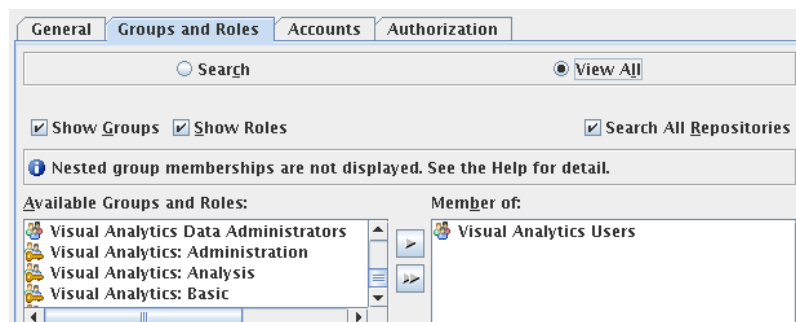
General | Groups and Roles | Accounts | Authorization

Search

View All

Show Groups

Show Roles

Search All Repositories

Nested group memberships are not displayed. See the Help for detail.

Available Groups and Roles:

Visual Analytics Data Administrators
Visual Analytics: Administration
Visual Analytics: Analysis
Visual Analytics: Basic

Member of:

Visual Analytics Users